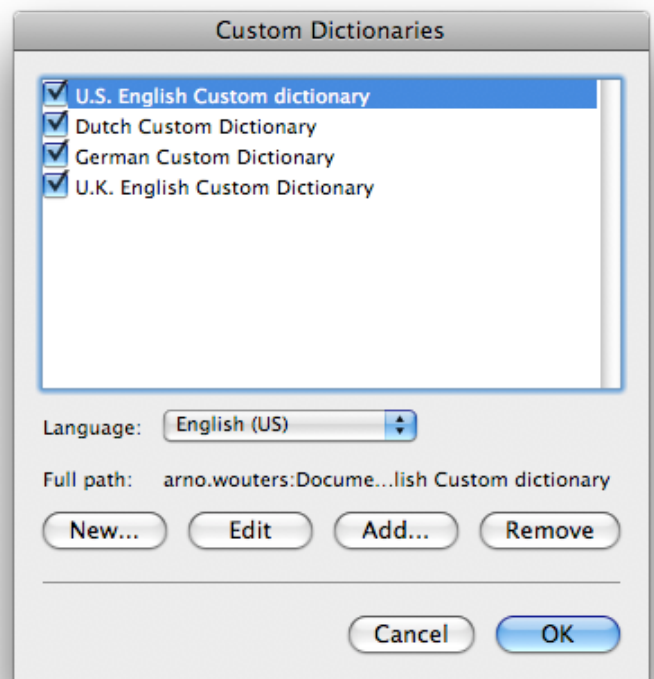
Custom Dictionaries

U.S. English Custom dictionary
Dutch Custom Dictionary
German Custom Dictionary
U.K. English Custom Dictionary

Language: English (US)

Full path: arno.wouters:Docume...lish Custom dictionary

New... Edit Add... Remove

Cancel OK